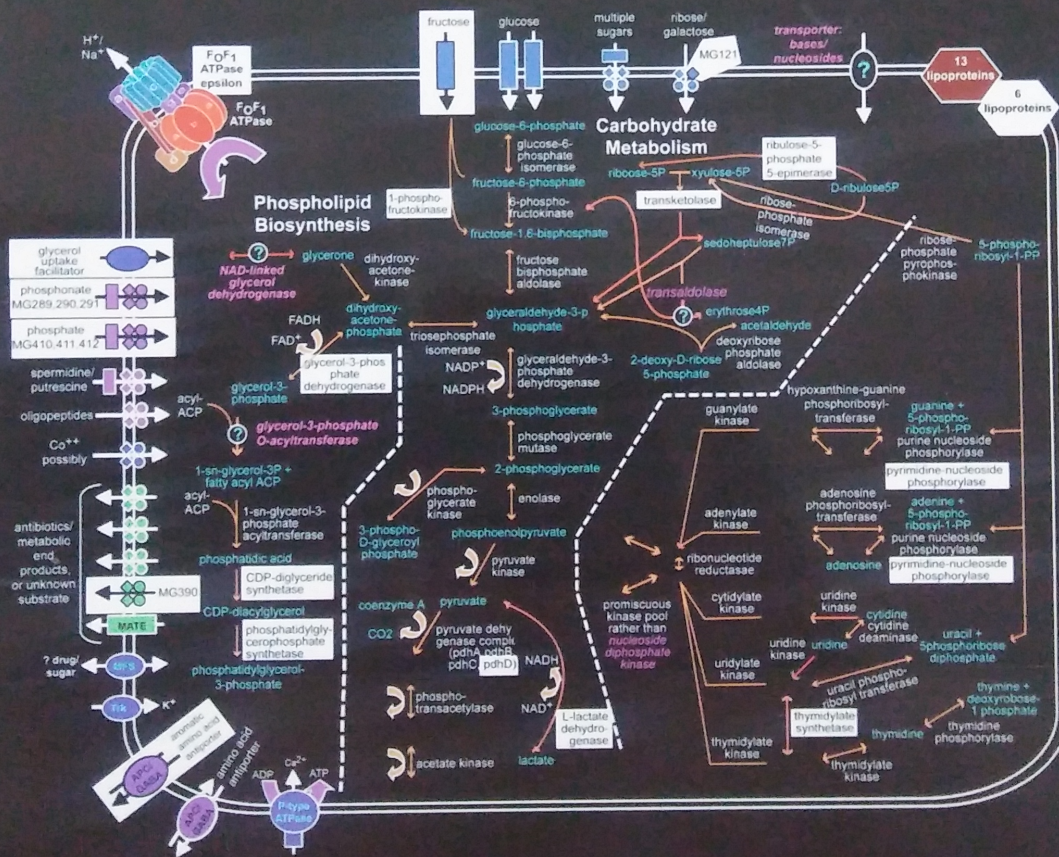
fructose
glucose
multiple sugars
ribose/ galactose
MG121
transporter: bases/ nucleosides
?
13 lipoproteins
6 lipoproteins
$H^+$/ $Na^+$
$F_OF_1$ ATPase epsilon
$F_OF_1$ ATPase
glucose-6-phosphate
glucose-6-phosphate isomerase
fructose-6-phosphate
Carbohydrate Metabolism
ribulose-5-phosphate 5-epimerase
ribose-5P
xylulose-5P
D-ribulose5P
1-phosphofructokinase
6-phosphofructokinase
transketolase
ribose-phosphate isomerase
Phospholipid Biosynthesis
fructose-1,6-bisphosphate
sedoheptulose7P
ribose-phosphate pyrophosphokinase
5-phosphoribosyl-1-PP
glycerol uptake facilitator
?
glycerone
dihydroxyacetone-kinase
fructose bisphosphate aldolase
NAD-linked glycerol dehydrogenase
transaldolase
phosphonate MG289,290,291
dihydroxyacetone-phosphate
glyceraldehyde-3-phosphate
?
erythrose4P
acetaldehyde
phosphate MG410,411,412
FADH
$FAD^+$
triosephosphate isomerase
deoxyribose phosphate aldolase
glycerol-3-phosphate dehydrogenase
2-deoxy-D-ribose 5-phosphate
spermidine/ putrescine
glycerol-3-phosphate
$NADP^+$
NADPH
glyceraldehyde-3-phosphate dehydrogenase
hypoxanthine-guanine phosphoribosyltransferase
acyl-ACP
glycerol-3-phosphate O-acyltransferase
guanylate kinase
oligopeptides
?
3-phosphoglycerate
guanine + 5-phosphoribosyl-1-PP
purine nucleoside phosphorylase
$Co^{++}$ possibly
phosphoglycerate mutase
pyrimidine-nucleoside phosphorylase
1-sn-glycerol-3P + fatty acyl ACP
2-phosphoglycerate
acyl-ACP
1-sn-glycerol-3-phosphate acyltransferase
phosphoglycerate kinase
enolase
adenylate kinase
adenosine phosphoribosyltransferase
antibiotics/ metabolic end products, or unknown substrate
3-phospho-D-glyceroyl phosphate
phosphoenolpyruvate
ribonucleotide reductase
adenine + 5-phosphoribosyl-1-PP
purine nucleoside phosphorylase
phosphatidic acid
pyruvate kinase
adenosine
pyrimidine-nucleoside phosphorylase
CDP-diglyceride synthetase
MG390
CDP-diacylglycerol
coenzyme A
pyruvate
promiscuous kinase pool rather than nucleoside diphosphate kinase
cytidylate kinase
uridine kinase
cytidine
cytidine deaminase
MATE
phosphatidylglycerophosphate synthetase
CO2
pyruvate dehydrogenase complex (pdhA, pdhB, pdhC, pdhD)
NADH
uridine kinase
uridine
uracil + 5phosphoribose diphosphate
? drug/ sugar
phosphatidylglycerol-3-phosphate
uridylate kinase
uracil phosphoribosyl transferase
$NAD^+$
Trk
$K^+$
phosphotransacetylase
L-lactate dehydrogenase
thymidylate synthetase
thymidine
thymine + deoxyribose-1 phosphate
thymidine phosphorylase
thymidylate kinase
thymidylate kinase
APC GABA
amino acid antiporter
amino acid antiporter
APC GABA
acetate kinase
lactate
ADP
$Ca^{2+}$
ATP
P-type ATPase